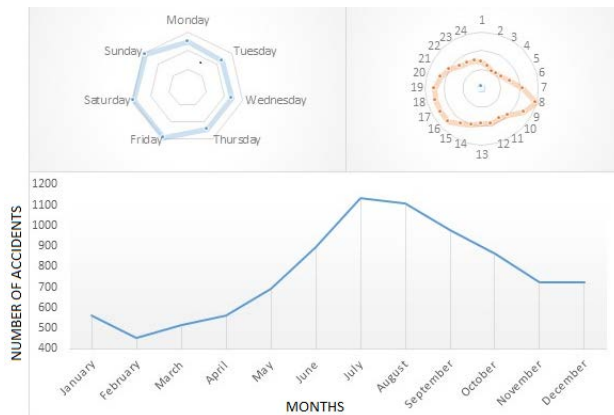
Monday
Tuesday
Wednesday
Thursday
Friday
Saturday
Sunday

1
2
3
4
5
6
7
8
9
10
11
12
13
14
15
16
17
18
19
20
21
22
23
24

NUMBER OF ACCIDENTS
1200
1100
1000
900
800
700
600
500
400
January
February
March
April
May
June
July
August
September
October
November
December
MONTHS